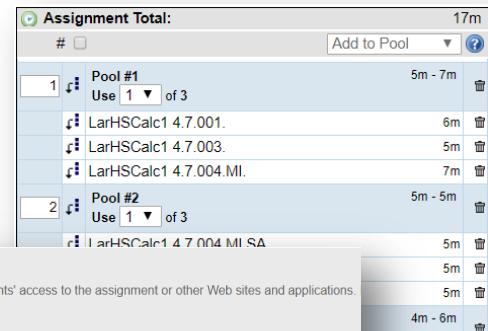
Assignment Total: 17m

#

Add to Pool ▼

1 Pool #1 5m - 7m
Use 1 ▼ of 3

LarHSCalc1 4.7.001. 6m
LarHSCalc1 4.7.003. 5m
LarHSCalc1 4.7.004.MI. 7m

2 Pool #2 5m - 5m
Use 1 ▼ of 3

LarHSCalc1 4.7.004.MI.SA. 5m
5m
5m

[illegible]nts' access to the assignment or other Web sites and applications.

4m - 6m